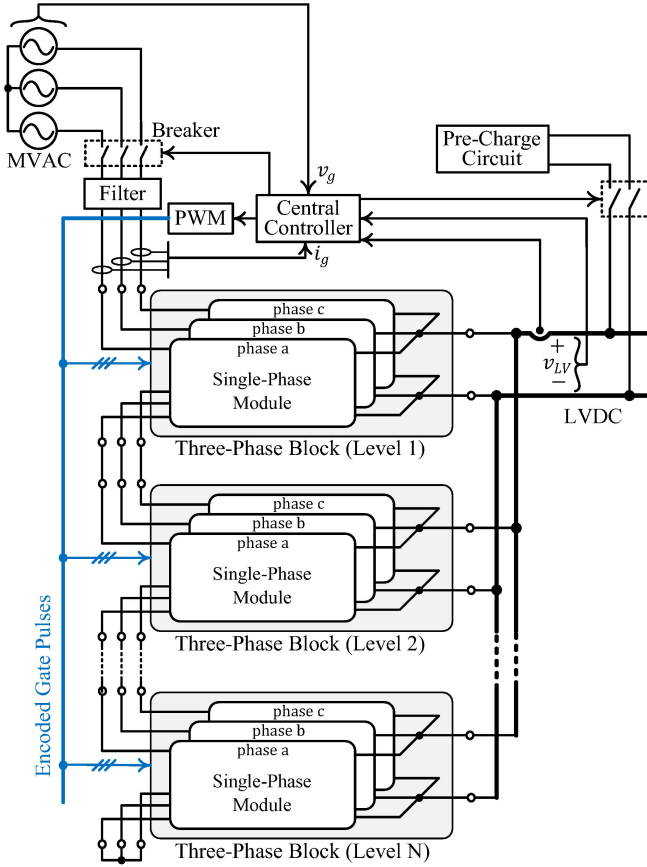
Breaker

MVAC

Pre-Charge Circuit

$v_g$

Filter

PWM

Central Controller

$i_g$

phase c
phase b
phase a
Single-Phase Module

$+$
$v_{LV}$
$-$

LVDC

Three-Phase Block (Level 1)

phase c
phase b
phase a
Single-Phase Module

Three-Phase Block (Level 2)

Encoded Gate Pulses

phase c
phase b
phase a
Single-Phase Module

Three-Phase Block (Level N)